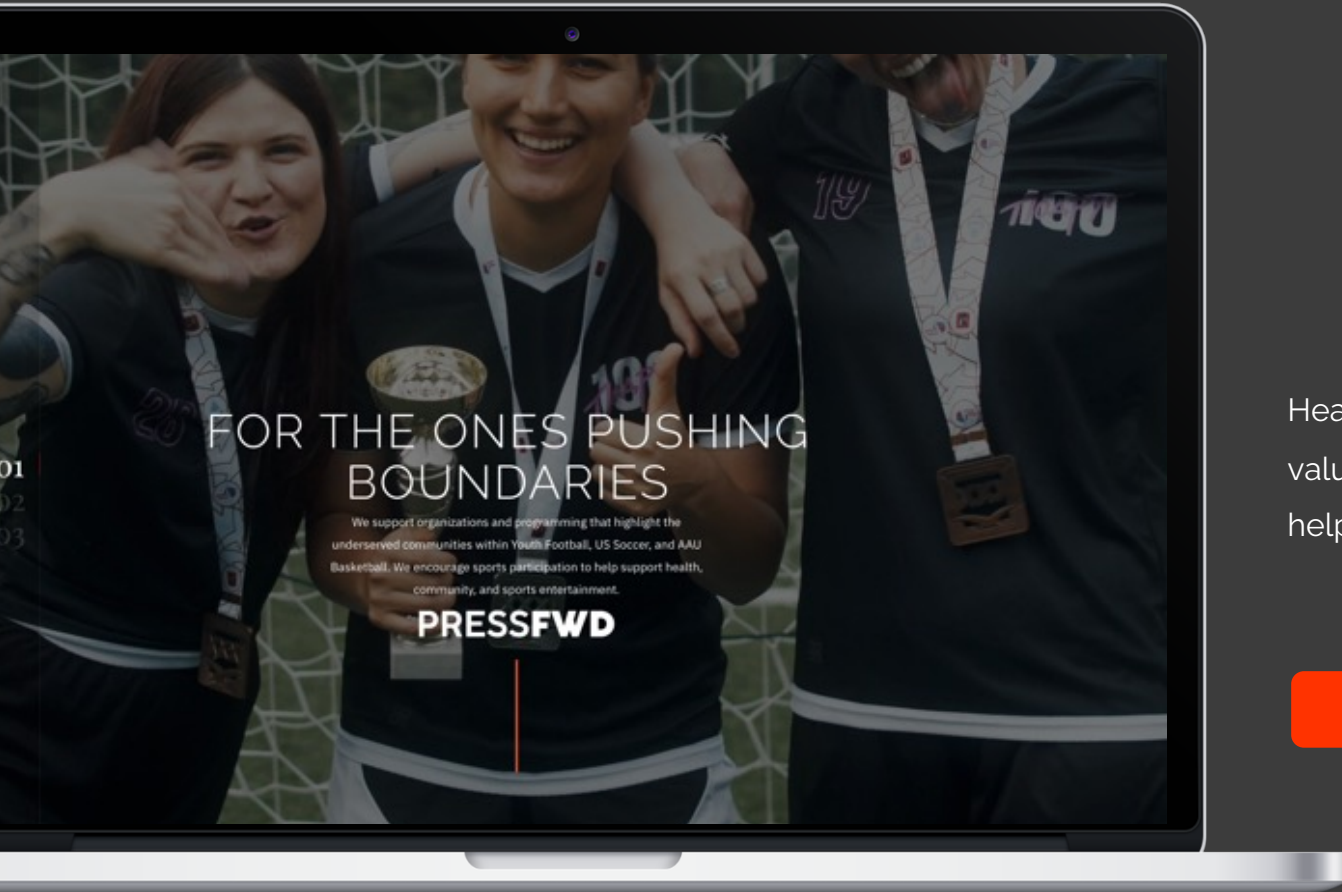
01
02
03

FOR THE ONES PUSHING BOUNDARIES

We support organizations and programming that highlight the underserved communities within Youth Football, US Soccer, and AAU Basketball. We encourage sports participation to help support health, community, and sports entertainment.

PRESSFWD

Hea
valu
help